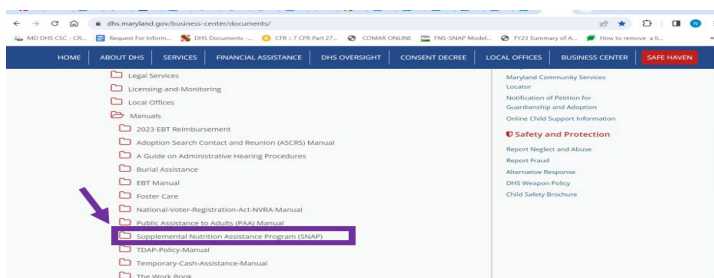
dhs.maryland.gov/business-center/documents/

MD DHS CSC - CR... Request For Inform... DHS Documents -... CFR :: 7 CFR Part 27... COMAR ONLINE FNS-SNAP Model... FY23 Summary of A... How to remove a li...

HOME | ABOUT DHS | SERVICES | FINANCIAL ASSISTANCE | DHS OVERSIGHT | CONSENT DECREE | LOCAL OFFICES | BUSINESS CENTER | SAFE HAVEN

Legal Services
Licensing-and-Monitoring
Local Offices
Manuals
2023 EBT Reimbursement
Adoption Search Contact and Reunion (ASCRS) Manual
A Guide on Administrative Hearing Procedures
Burial Assistance
EBT Manual
Foster Care
National-Voter-Registration-Act-NVRA-Manual
Public Assistance to Adults (PAA) Manual
Supplemental Nutrition Assistance Program (SNAP)
TDAP-Policy-Manual
Temporary-Cash-Assistance-Manual
The Work Book

Maryland Community Services Locator
Notification of Petition for Guardianship and Adoption
Online Child Support Information

Safety and Protection
Report Neglect and Abuse
Report Fraud
Alternative Response
DHS Weapon Policy
Child Safety Brochure